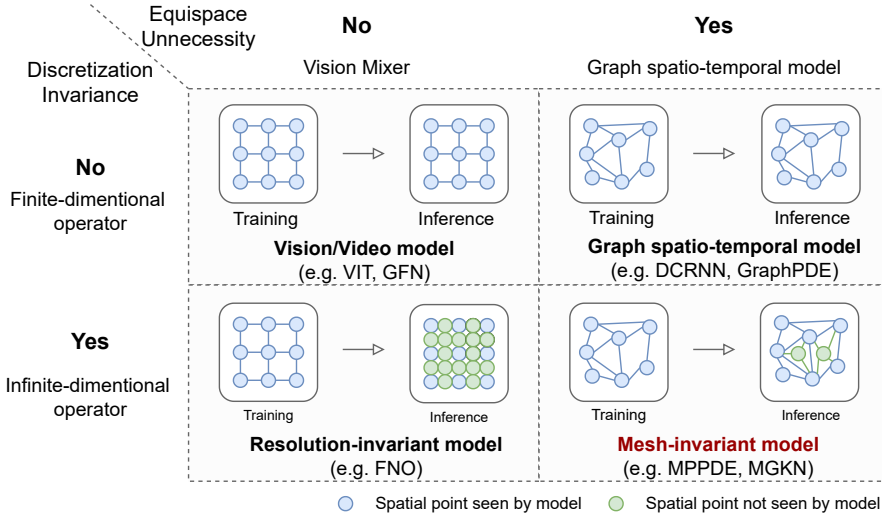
Equispace Unnecessity

Discretization Invariance

No

Vision Mixer

Yes

Graph spatio-temporal model

No

Finite-dimentional operator

Training

Inference

**Vision/Video model**
(e.g. VIT, GFN)

Training

Inference

**Graph spatio-temporal model**
(e.g. DCRNN, GraphPDE)

Yes

Infinite-dimentional operator

Training

Inference

**Resolution-invariant model**
(e.g. FNO)

Training

Inference

**Mesh-invariant model**
(e.g. MPPDE, MGKN)

Spatial point seen by model

Spatial point not seen by model